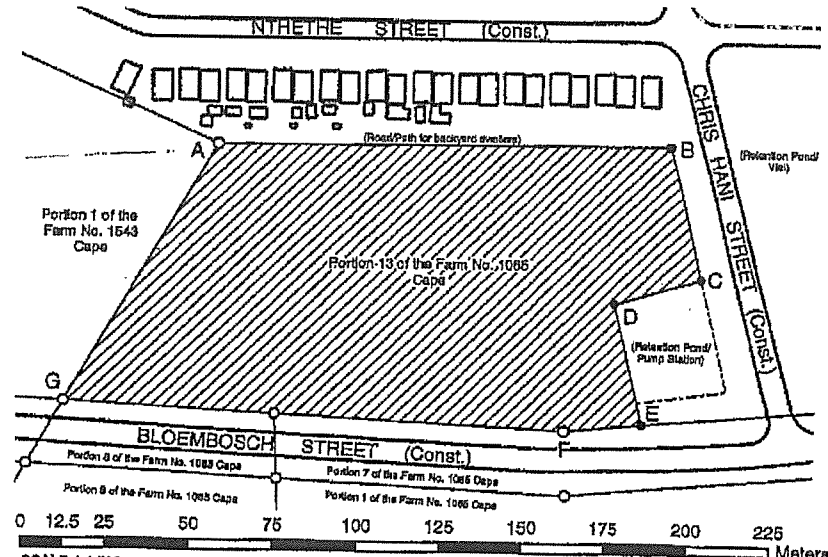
NTHETHE STREET (Const.)

(Road/Path for backyard dwellers)

A

B

CHRIS HANI STREET (Const.)

(Retention Pond/ Vlei)

Portion 1 of the Farm No. 1543 Cape

Portion 13 of the Farm No. 1066 Cape

C

D

(Retention Pond/ Pump Station)

G

E

BLOEMBOSCH STREET (Const.)

F

Portion 8 of the Farm No. 1065 Cape

Portion 7 of the Farm No. 1066 Cape

Portion 9 of the Farm No. 1065 Cape

Portion 1 of the Farm No. 1066 Cape

0 12.5 25 50 75 100 125 150 175 200 225

Meters